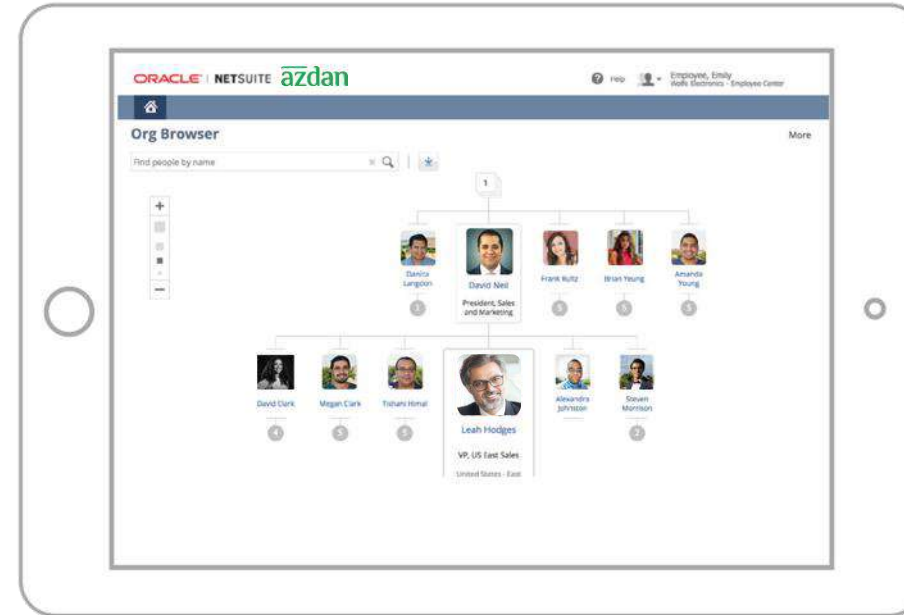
ORACLE | NETSUITE azdan

Help

Employee, Emily
Wolfe Electronics - Employee Center

Org Browser

More

Find people by name

1

+

−

Danita Langston

1

David Neil

President, Sales and Marketing

Frank Rultz

5

Brian Young

5

Amanda Young

5

David Clark

4

Megan Clark

5

Tishani Himal

5

Leah Hodges

VP, US East Sales

United States - East

Alexandra Johnston

Steven Morrison

2